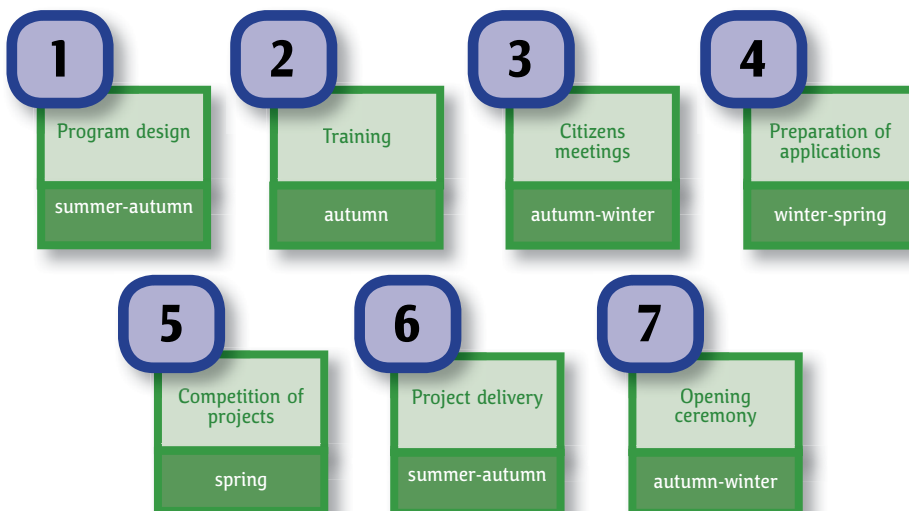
1

Program design

summer-autumn

2

Training

autumn

3

Citizens meetings

autumn-winter

4

Preparation of applications

winter-spring

5

Competition of projects

spring

6

Project delivery

summer-autumn

7

Opening ceremony

autumn-winter